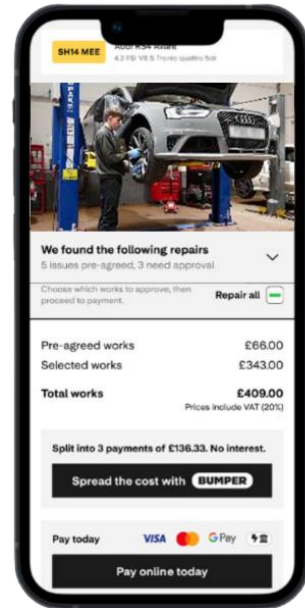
SH14 MEE
Audi RS4 Avant
4.2 FSI V8 S Tronic quattro 5dr

We found the following repairs
5 issues pre-agreed, 3 need approval

Choose which works to approve, then proceed to payment.
Repair all

Pre-agreed works £66.00
Selected works £343.00

Total works £409.00
Prices include VAT (20%)

Split into 3 payments of £136.33. No interest.

Spread the cost with BUMPER

Pay today VISA G Pay

Pay online today